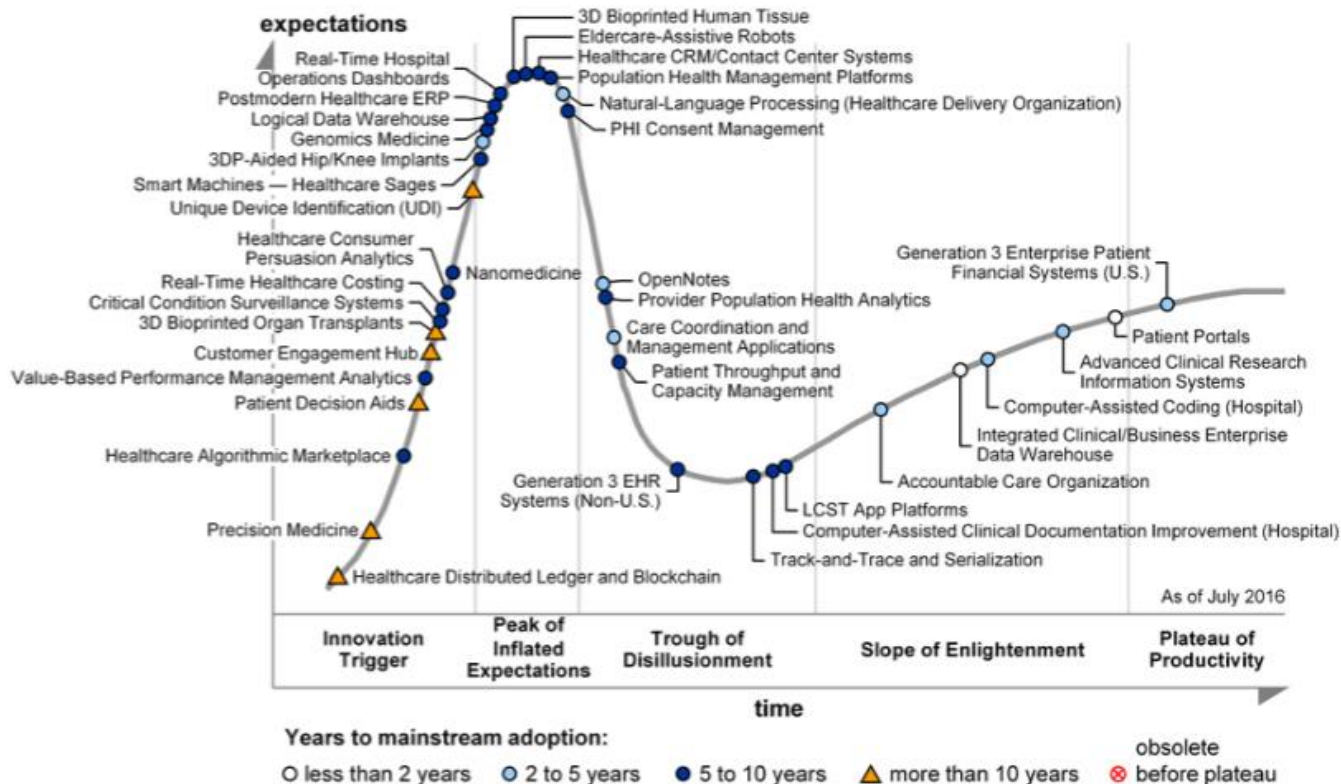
expectations

3D Bioprinted Human Tissue
Eldercare-Assistive Robots
Healthcare CRM/Contact Center Systems
Population Health Management Platforms
Natural-Language Processing (Healthcare Delivery Organization)
PHI Consent Management

Real-Time Hospital Operations Dashboards
Postmodern Healthcare ERP
Logical Data Warehouse
Genomics Medicine
3DP-Aided Hip/Knee Implants
Smart Machines — Healthcare Sages
Unique Device Identification (UDI)
Healthcare Consumer Persuasion Analytics
Nanomedicine
Real-Time Healthcare Costing
Critical Condition Surveillance Systems
3D Bioprinted Organ Transplants
Customer Engagement Hub
Value-Based Performance Management Analytics
Patient Decision Aids
Healthcare Algorithmic Marketplace
Precision Medicine
Healthcare Distributed Ledger and Blockchain

OpenNotes
Provider Population Health Analytics
Care Coordination and Management Applications
Patient Throughput and Capacity Management
Generation 3 EHR Systems (Non-U.S.)
LCST App Platforms
Computer-Assisted Clinical Documentation Improvement (Hospital)
Track-and-Trace and Serialization
Accountable Care Organization
Integrated Clinical/Business Enterprise Data Warehouse
Computer-Assisted Coding (Hospital)
Advanced Clinical Research Information Systems
Patient Portals
Generation 3 Enterprise Patient Financial Systems (U.S.)

As of July 2016

Innovation Trigger
Peak of Inflated Expectations
Trough of Disillusionment
Slope of Enlightenment
Plateau of Productivity

time

Years to mainstream adoption:
less than 2 years
2 to 5 years
5 to 10 years
more than 10 years
obsolete before plateau